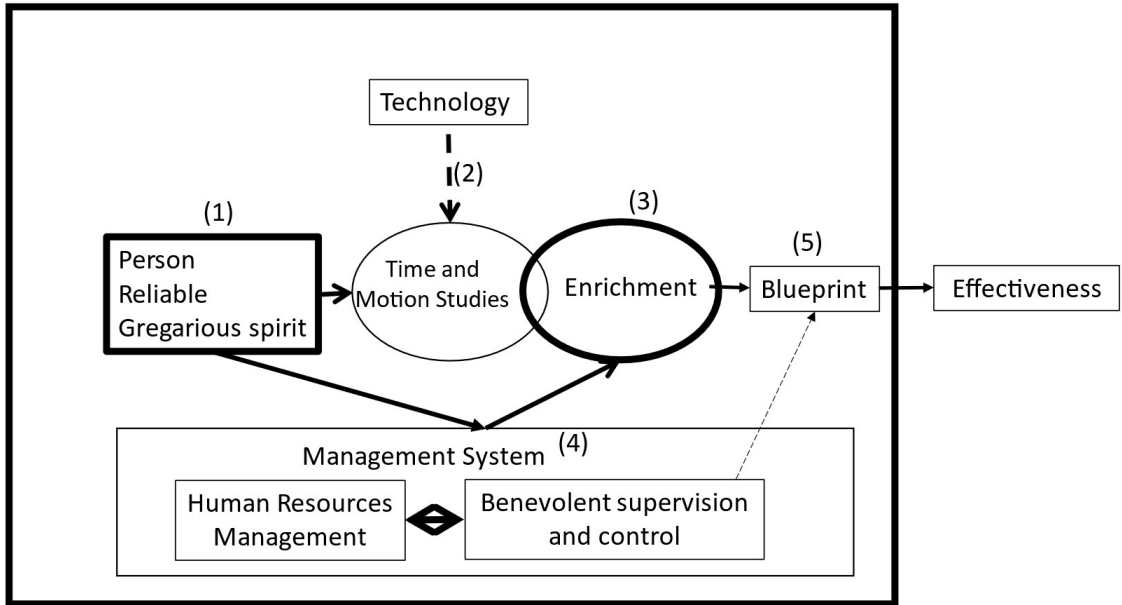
Technology

(2)

(1)

Person
Reliable
Gregarious spirit

Time and Motion Studies

(3)

Enrichment

(5)

Blueprint

Effectiveness

Management System (4)

Human Resources Management

Benevolent supervision and control